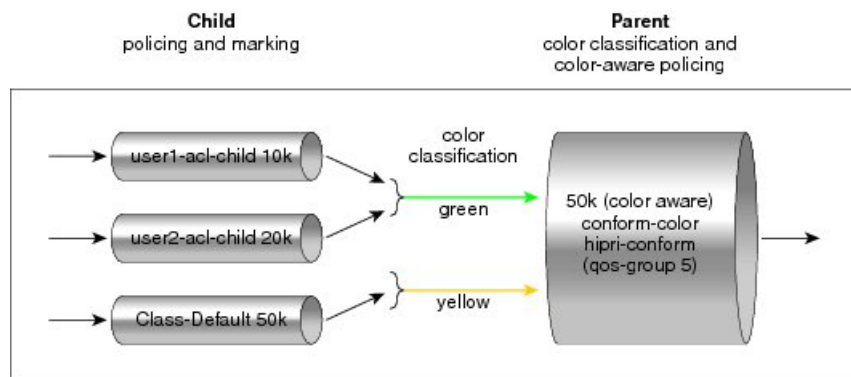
Child
policing and marking

Parent
color classification and color-aware policing

user1-acl-child 10k

user2-acl-child 20k

Class-Default 50k

color classification

green

yellow

50k (color aware)
conform-color
hipri-conform
(qos-group 5)